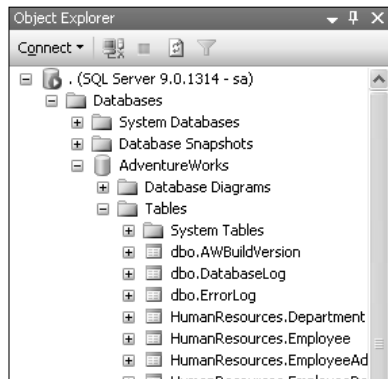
Object Explorer

Connect ▾

. (SQL Server 9.0.1314 - sa)
Databases
System Databases
Database Snapshots
AdventureWorks
Database Diagrams
Tables
System Tables
dbo.AWBuildVersion
dbo.DatabaseLog
dbo.ErrorLog
HumanResources.Department
HumanResources.Employee
HumanResources.EmployeeAd
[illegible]